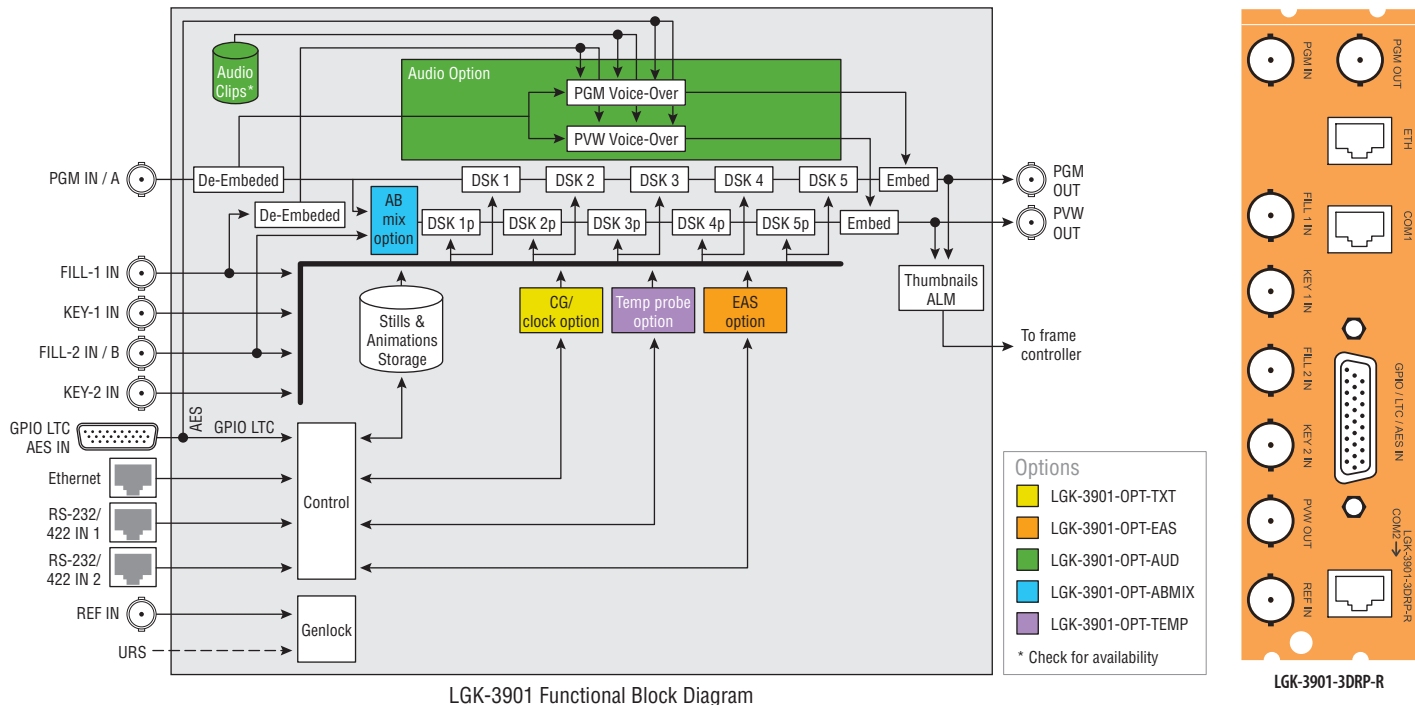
Audio Clips*

Audio Option

PGM Voice-Over

PVW Voice-Over

PGM IN / A

De-Embeded

DSK 1

DSK 2

DSK 3

DSK 4

DSK 5

Embed

PGM OUT

De-Embeded

AB mix option

DSK 1p

DSK 2p

DSK 3p

DSK 4p

DSK 5p

Embed

PVW OUT

FILL-1 IN

KEY-1 IN

FILL-2 IN / B

KEY-2 IN

Thumbnails ALM

To frame controller

Stills & Animations Storage

CG/ clock option

Temp probe option

EAS option

GPIO LTC AES IN

AES

GPIO LTC

Ethernet

RS-232/ 422 IN 1

RS-232/ 422 IN 2

Control

REF IN

Genlock

URS

Options

| | |
|---|---|
| | LGK-3901-OPT-TXT |
| | LGK-3901-OPT-EAS |
| | LGK-3901-OPT-AUD |
| | LGK-3901-OPT-ABMIX |
| | LGK-3901-OPT-TEMP |

* Check for availability

LGK-3901 Functional Block Diagram

PGM IN

PGM OUT

ETH

FILL 1 IN

COM1

KEY 1 IN

FILL 2 IN

GPIO / LTC / AES IN

KEY 2 IN

PVW OUT

COM2

LGK-3901-3DRP-R

REF IN

LGK-3901-3DRP-R